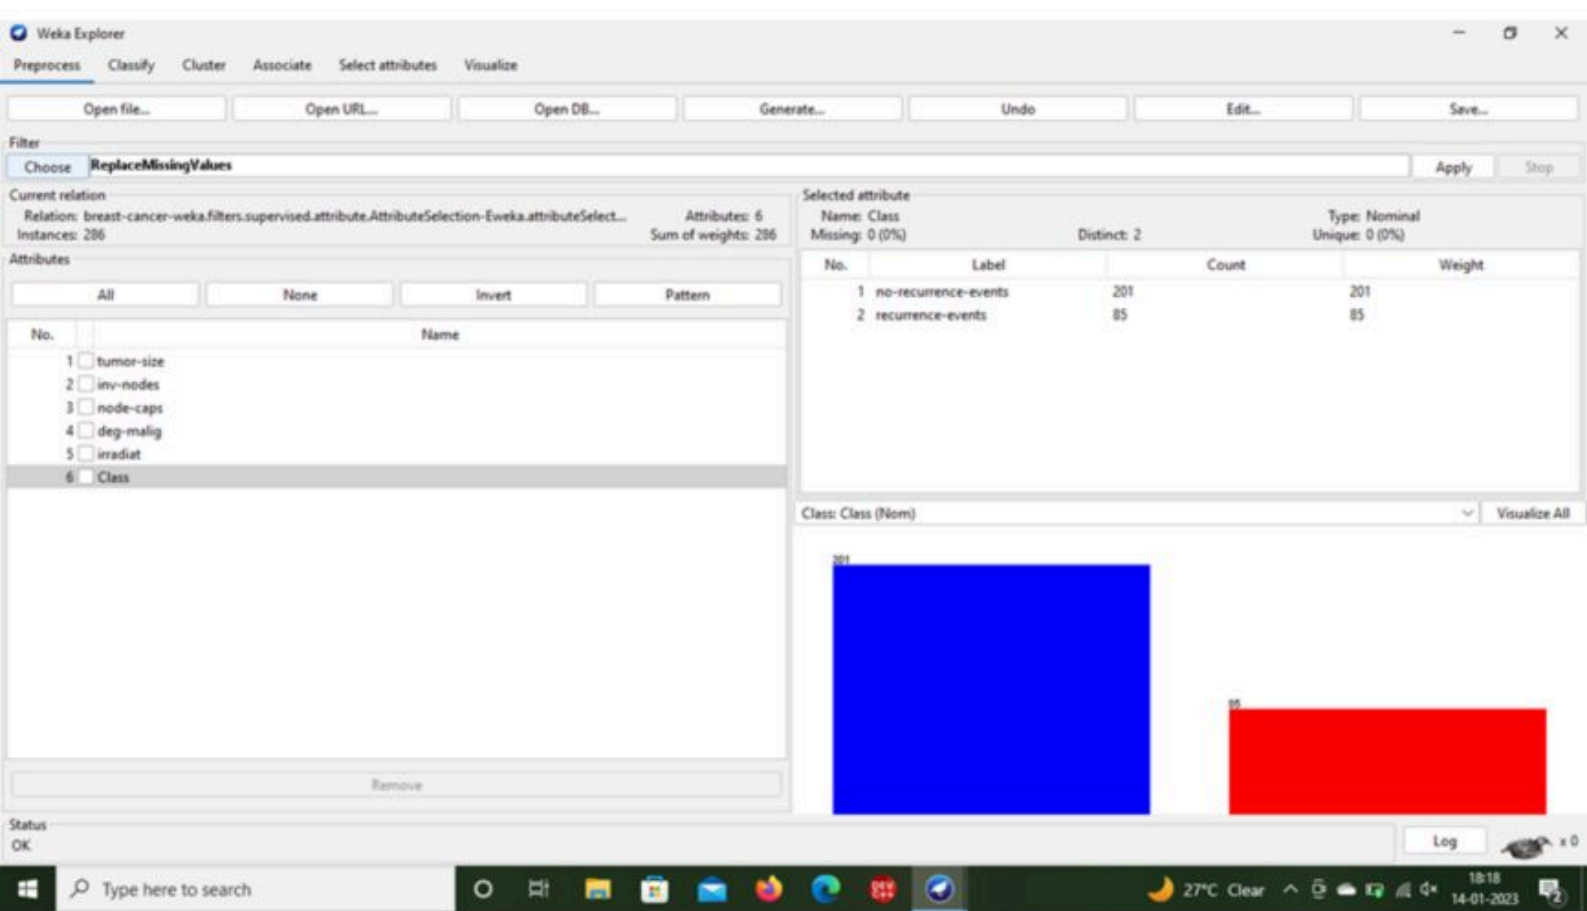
Weka Explorer

Preprocess Classify Cluster Associate Select attributes Visualize

Open file... Open URL... Open DB... Generate... Undo Edit... Save...

Filter
Choose ReplaceMissingValues
Apply Stop

Current relation
Relation: breast-cancer-weka.filters.supervised.attribute.AttributeSelection-Eweka.attributeSelect... Attributes: 6
Instances: 286 Sum of weights: 286

Attributes
All None Invert Pattern

| No. | Name |
|---|---|
| 1 | tumor-size |
| 2 | inv-nodes |
| 3 | node-caps |
| 4 | deg-malig |
| 5 | irradiat |
| 6 | Class |

Remove

Selected attribute
Name: Class Type: Nominal
Missing: 0 (0%) Distinct: 2 Unique: 0 (0%)

| No. | Label | Count | Weight |
|---|---|---|---|
| 1 | no-recurrence-events | 201 | 201 |
| 2 | recurrence-events | 85 | 85 |

Class: Class (Nom) Visualize All

201
85

Status
OK
Log x 0

Type here to search
27°C Clear 18:18 14-01-2023